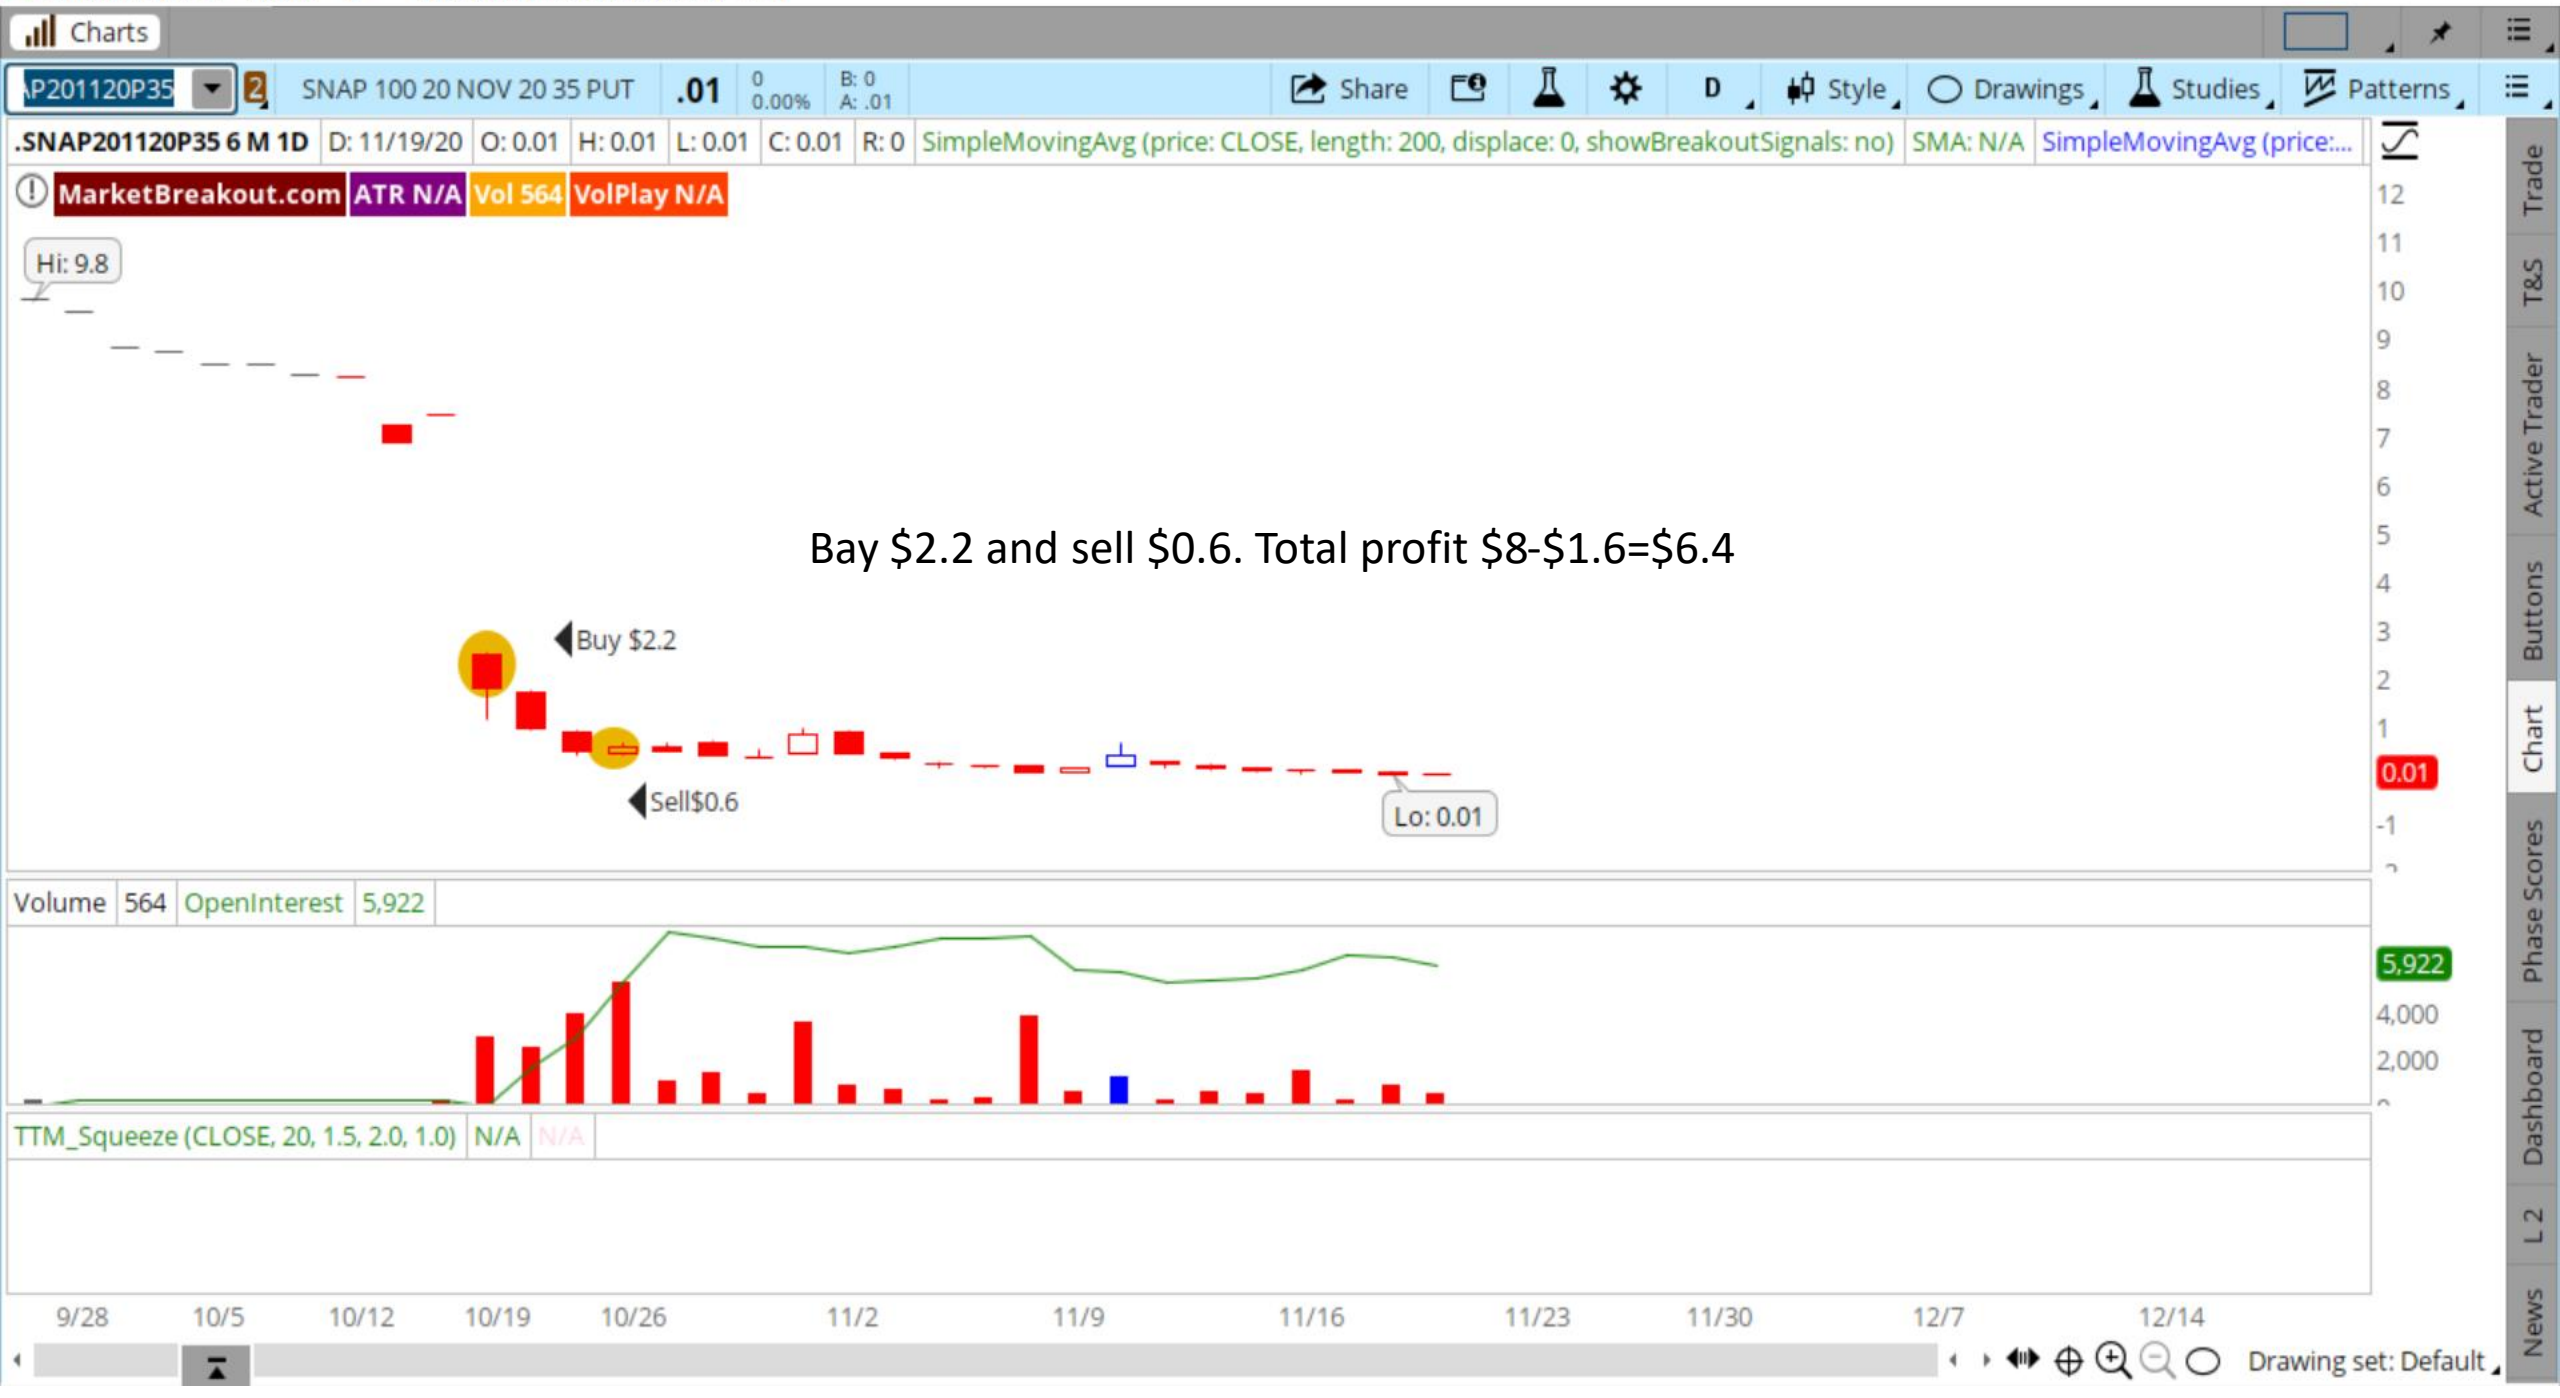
Charts

P201120P35 2 SNAP 100 20 NOV 20 35 PUT .01 0 0.00% B: 0 A: .01 Share D Style Drawings Studies Patterns

.SNAP201120P35 6 M 1D D: 11/19/20 O: 0.01 H: 0.01 L: 0.01 C: 0.01 R: 0 SimpleMovingAvg (price: CLOSE, length: 200, displace: 0, showBreakoutSignals: no) SMA: N/A SimpleMovingAvg (price:...

MarketBreakout.com ATR N/A Vol 564 VolPlay N/A

Hi: 9.8

Bay $2.2 and sell $0.6. Total profit $8-$1.6=$6.4

Buy $2.2

Sell$0.6

Lo: 0.01

12
11
10
9
8
7
6
5
4
3
2
1
0.01
-1

Volume 564 OpenInterest 5,922

5,922
4,000
2,000

TTM_Squeeze (CLOSE, 20, 1.5, 2.0, 1.0) N/A N/A

9/28 10/5 10/12 10/19 10/26 11/2 11/9 11/16 11/23 11/30 12/7 12/14

Drawing set: Default

Trade
T&S
Active Trader
Buttons
Chart
Phase Scores
Dashboard
L2
News